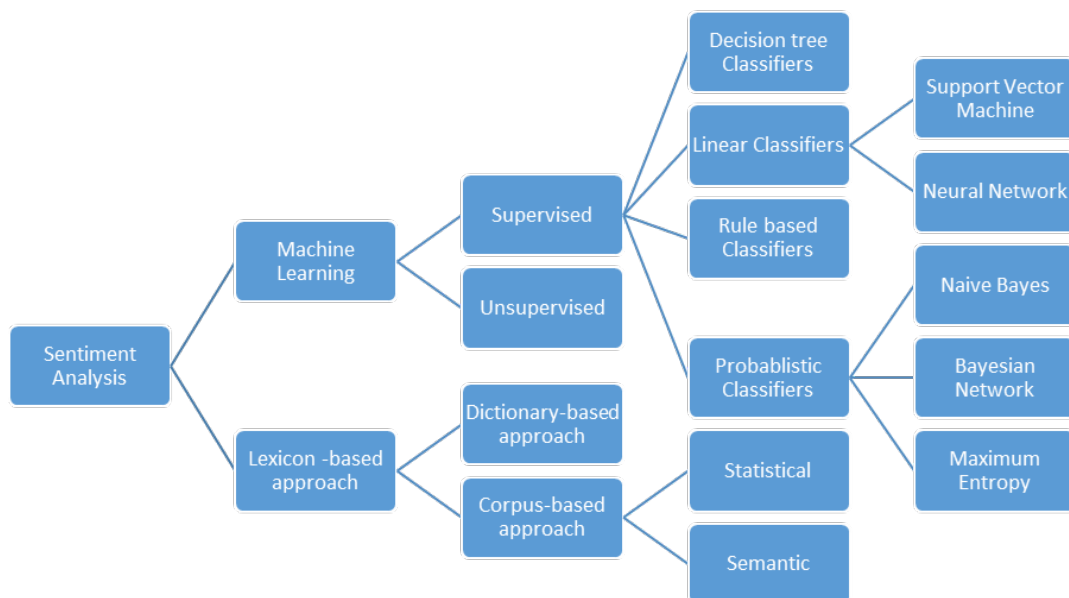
Sentiment Analysis

Machine Learning

Supervised

Unsupervised

Decision tree Classifiers

Linear Classifiers

Support Vector Machine

Neural Network

Rule based Classifiers

Probablistic Classifiers

Naive Bayes

Bayesian Network

Maximum Entropy

Lexicon -based approach

Dictionary-based approach

Corpus-based approach

Statistical

Semantic